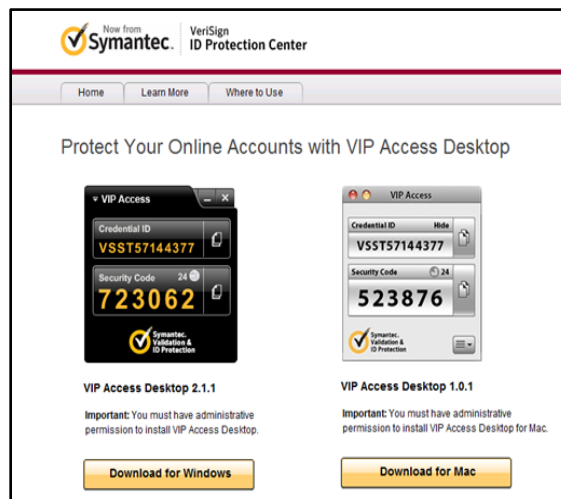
Now from Symantec. VeriSign ID Protection Center

Home | Learn More | Where to Use

Protect Your Online Accounts with VIP Access Desktop

VIP Access

Credential ID
VSST57144377

Security Code 24
723062

Symantec. Validation & ID Protection

VIP Access

Credential ID Hide
VSST57144377

Security Code 24
523876

Symantec. Validation & ID Protection

VIP Access Desktop 2.1.1

Important: You must have administrative permission to install VIP Access Desktop.

Download for Windows

VIP Access Desktop 1.0.1

Important: You must have administrative permission to install VIP Access Desktop for Mac.

Download for Mac